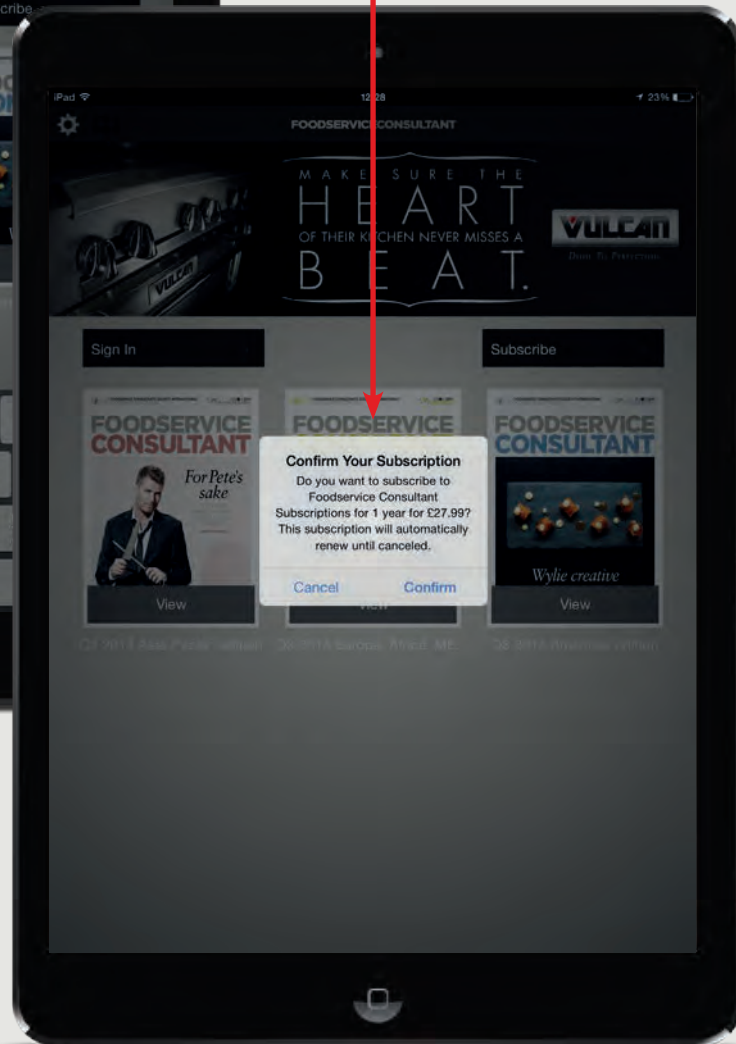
cribe

iPad

12:28

23%

FOODSERVICE CONSULTANT

MAKE SURE THE
HEART
OF THEIR KITCHEN NEVER MISSES A
BEAT.

VULCAN

VULCAN

Sign In

Subscribe

FOODSERVICE CONSULTANT

For Pete's sake

View

FOODSERVICE

View

FOODSERVICE CONSULTANT

Wylie creative

View

Confirm Your Subscription

Do you want to subscribe to Foodservice Consultant Subscriptions for 1 year for £27.99? This subscription will automatically renew until canceled.

Cancel

Confirm

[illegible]

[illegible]

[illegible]